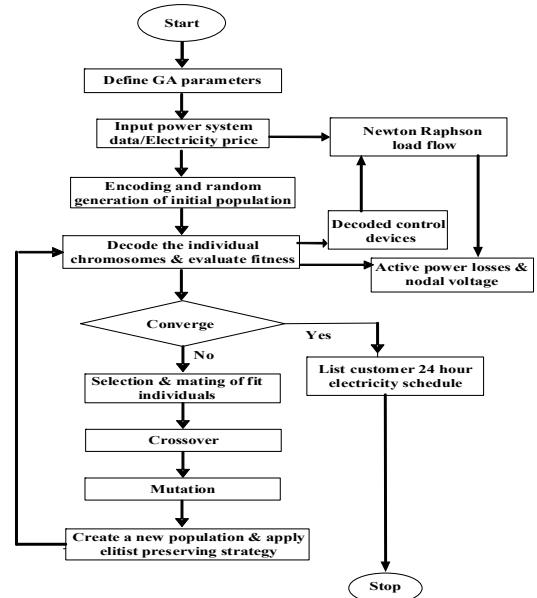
Start

Define GA parameters

Input power system data/Electricity price

Newton Raphson load flow

Encoding and random generation of initial population

Decoded control devices

Decode the individual chromosomes & evaluate fitness

Active power losses & nodal voltage

Converge

Yes

No

List customer 24 hour electricity schedule

Selection & mating of fit individuals

Crossover

Mutation

Create a new population & apply elitist preserving strategy

Stop